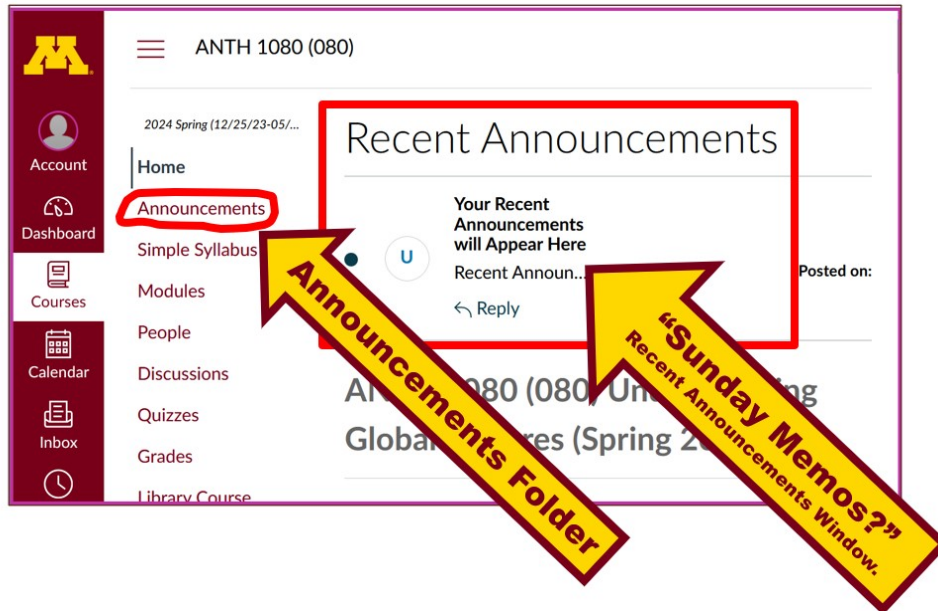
ANTH 1080 (080)

Account
Dashboard
Courses
Calendar
Inbox

2024 Spring (12/25/23-05/...

Home
Announcements
Simple Syllabus
Modules
People
Discussions
Quizzes
Grades
Library Course

Recent Announcements

U

Your Recent Announcements will Appear Here

Recent Announ...

Posted on:

Reply

AN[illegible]080 (080) Un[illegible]g Globa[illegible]res (Spring 20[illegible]

Announcements Folder

"Sunday Memos?" Recent Announcements Window.